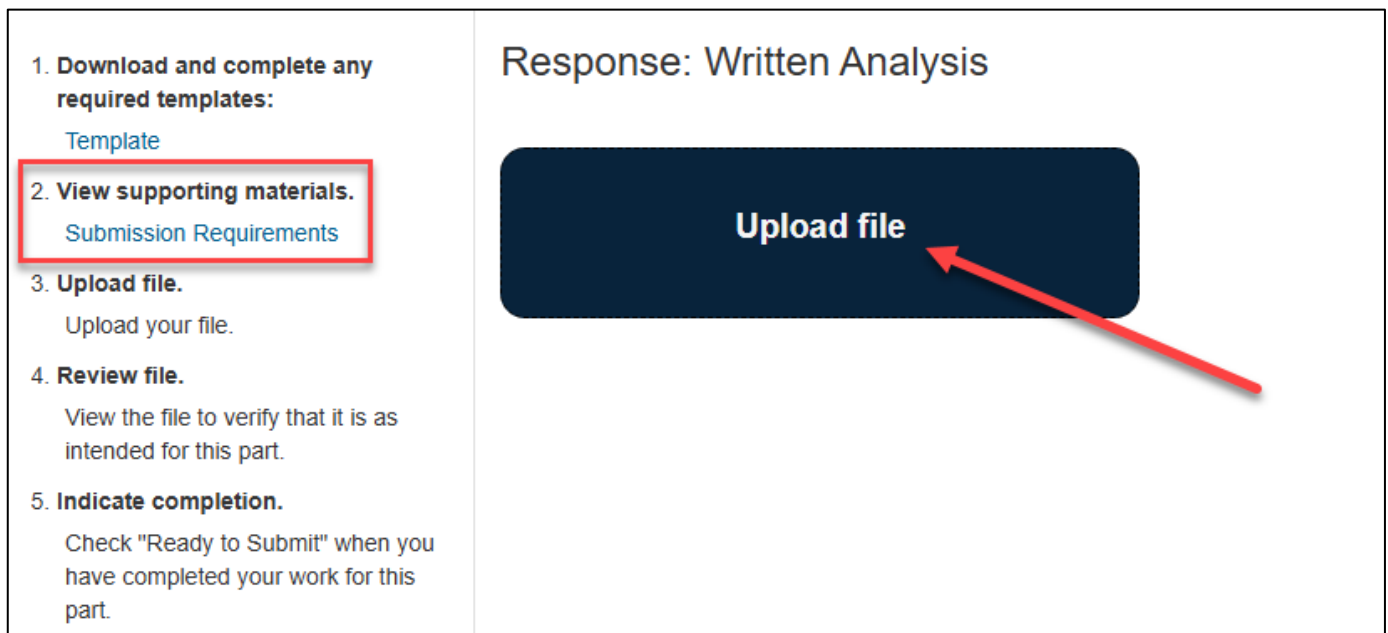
1. **Download and complete any required templates:**

Template

2. **View supporting materials.**

Submission Requirements

3. **Upload file.**

Upload your file.

4. **Review file.**

View the file to verify that it is as intended for this part.

5. **Indicate completion.**

Check "Ready to Submit" when you have completed your work for this part.

Response: Written Analysis

Upload file